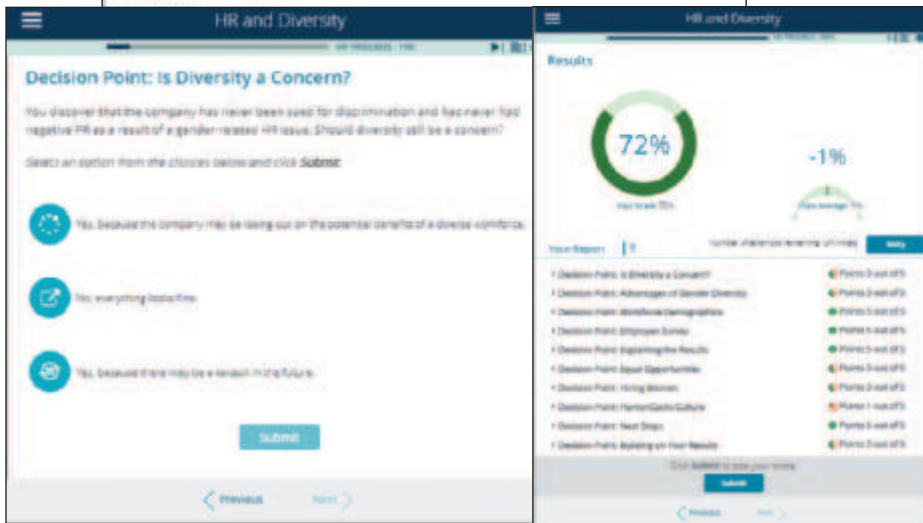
HR and Diversity

Decision Point: Is Diversity a Concern?

You discover that the company has never been sued for discrimination and has never had negative PR as a result of a gender-related HR issue. Should diversity still be a concern?

Select an option from the choices below and click Submit.

Yes, because the company may be losing out on the potential benefits of a diverse workforce.

No, everything looks fine.

Yes, because there may be a lawsuit in the future.

Submit

Previous Next

HR and Diversity

Results

72%

-1%

Your Report

Retry

Decision Point: Is Diversity a Concern? Points 3 out of 5
Decision Point: Advantages of Gender Diversity Points 3 out of 5
Decision Point: Workforce Demographics Points 5 out of 5
Decision Point: Employee Survey Points 5 out of 5
Decision Point: Explaining the Results Points 5 out of 5
Decision Point: Equal Opportunities Points 3 out of 5
Decision Point: Hiring Women Points 3 out of 5
Decision Point: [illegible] Culture Points 1 out of 5
Decision Point: Next Steps Points 5 out of 5
Decision Point: Building on Your Results Points 3 out of 5

Click Submit to save your score.

Submit

Previous Next